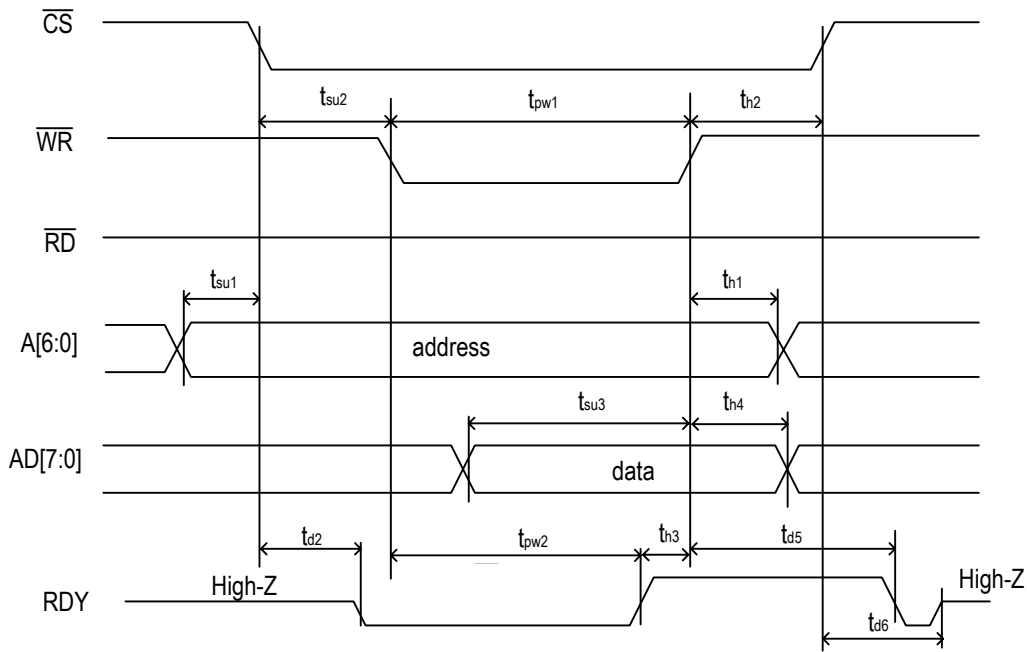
$\overline{CS}$

$t_{su2}$ $t_{pw1}$ $t_{h2}$

$\overline{WR}$

$\overline{RD}$

$t_{su1}$ $t_{h1}$

A[6:0] address

$t_{su3}$ $t_{h4}$

AD[7:0] data

$t_{d2}$ $t_{pw2}$ $t_{h3}$ $t_{d5}$

RDY High-Z High-Z

$t_{d6}$